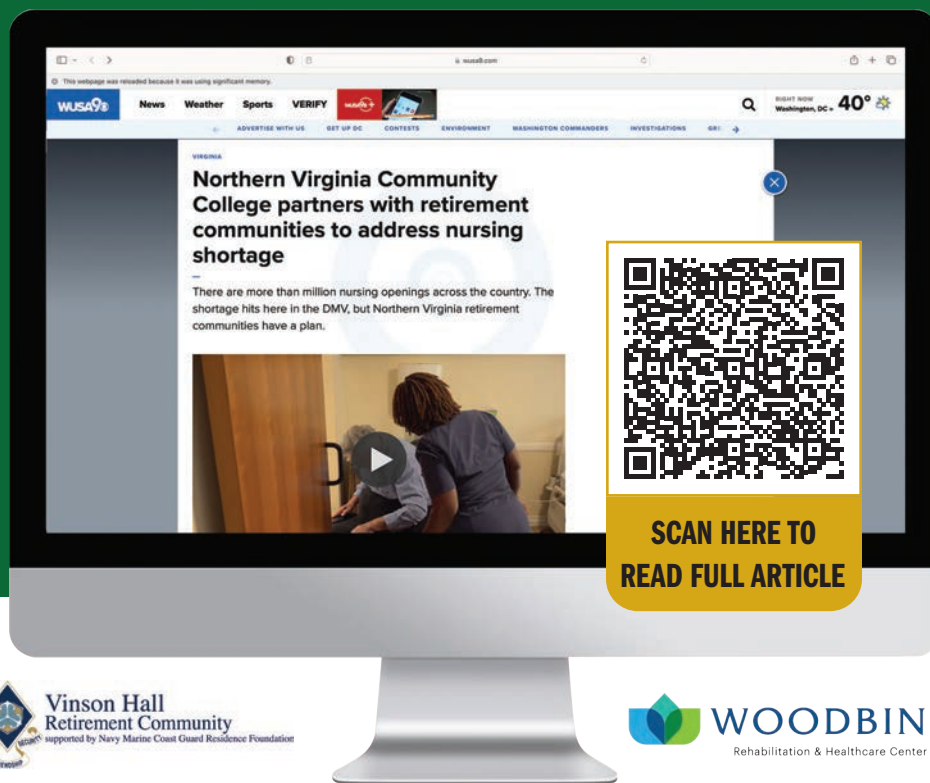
wusa9.com

This webpage was reloaded because it was using significant memory.

WUSA9 News Weather Sports VERIFY

RIGHT NOW Washington, DC 40°

ADVERTISE WITH US GET UP DC CONTESTS ENVIRONMENT WASHINGTON COMMANDERS INVESTIGATIONS GRE

VIRGINIA

Northern Virginia Community College partners with retirement communities to address nursing shortage

There are more than million nursing openings across the country. The shortage hits here in the DMV, but Northern Virginia retirement communities have a plan.

SCAN HERE TO READ FULL ARTICLE

Vinson Hall Retirement Community supported by Navy Marine Coast Guard Residence Foundation

WOODBIN Rehabilitation & Healthcare Center